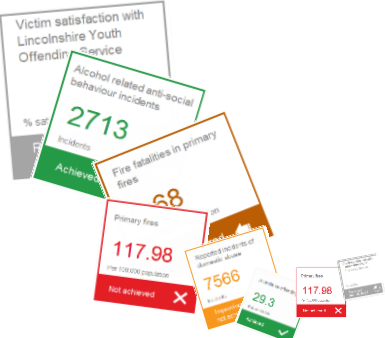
Victim satisfaction with Lincolnshire Youth Offending Service

% sat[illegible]

Alcohol related anti-social behaviour incidents

2713

Incidents

Achieved

Fire fatalities in primary fires

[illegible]68

Primary fires

117.98

Per 100,000 population

Not achieved

Repeated incidents of domestic abuse

7566

Incidents

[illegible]

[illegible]

29.3

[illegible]

Primary fires

117.98

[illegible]